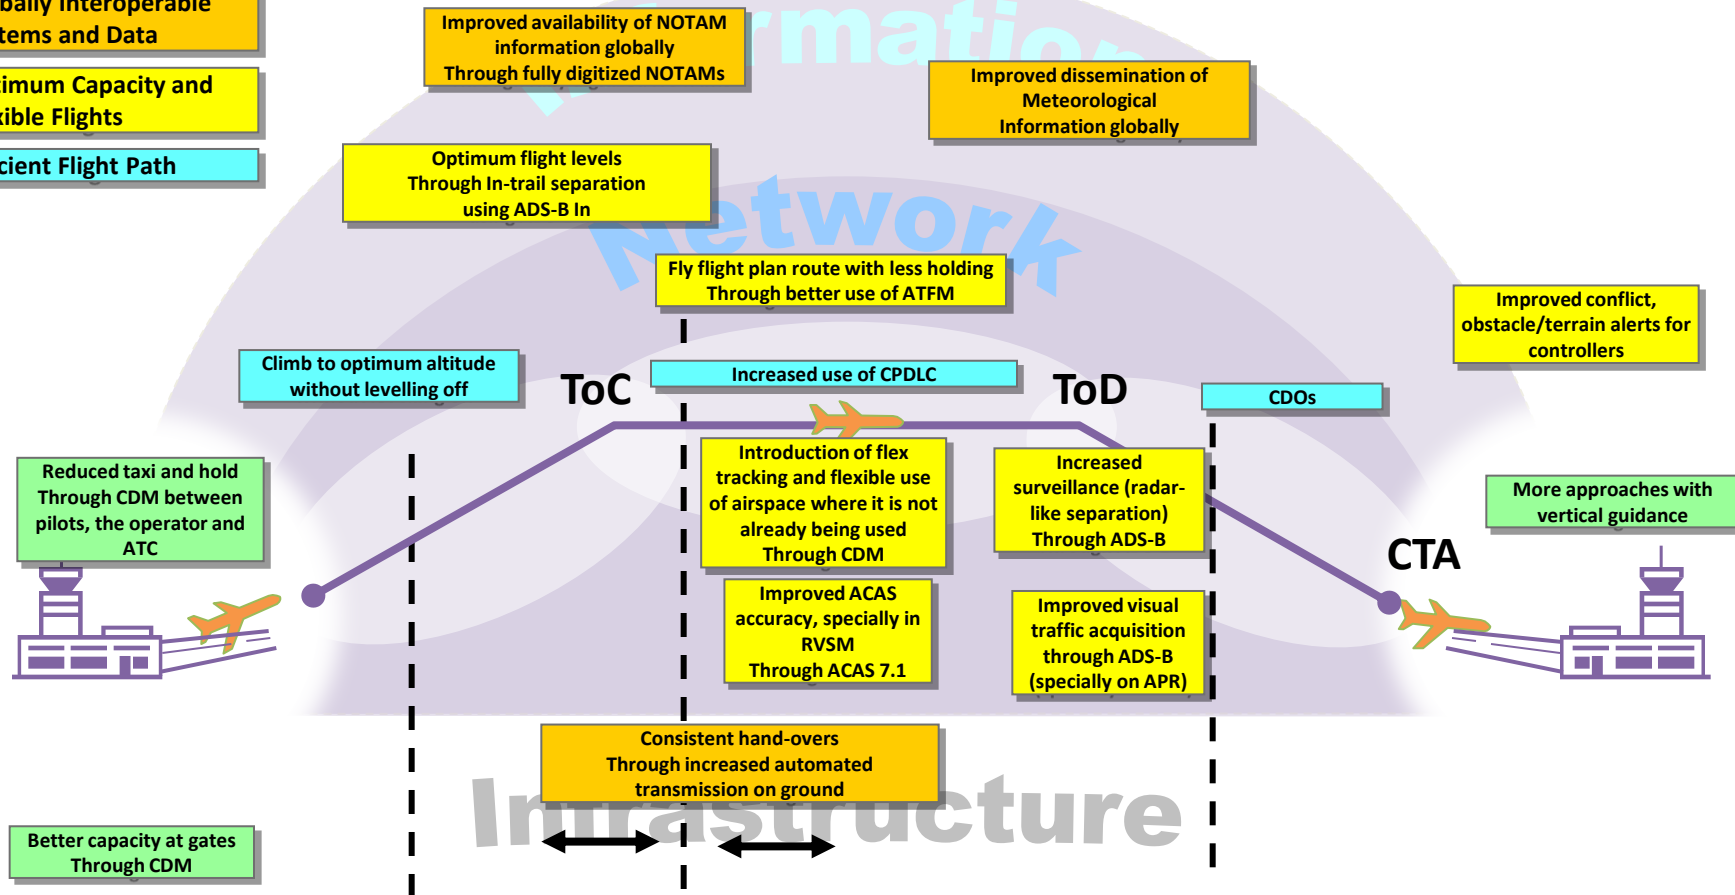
bally Interoperable tems and Data

imum Capacity and ible Flights

cient Flight Path

Improved availability of NOTAM information globally Through fully digitized NOTAMs

rmation

Improved dissemination of Meteorological Information globally

Optimum flight levels Through In-trail separation using ADS-B In

Network

Fly flight plan route with less holding Through better use of ATFM

Improved conflict, obstacle/terrain alerts for controllers

Climb to optimum altitude without levelling off

ToC

Increased use of CPDLC

ToD

CDOs

Reduced taxi and hold Through CDM between pilots, the operator and ATC

Introduction of flex tracking and flexible use of airspace where it is not already being used Through CDM

Increased surveillance (radar-like separation) Through ADS-B

More approaches with vertical guidance

CTA

Improved ACAS accuracy, specially in RVSM Through ACAS 7.1

Improved visual traffic acquisition through ADS-B (specially on APR)

Consistent hand-overs Through increased automated transmission on ground

Infrastructure

Better capacity at gates Through CDM